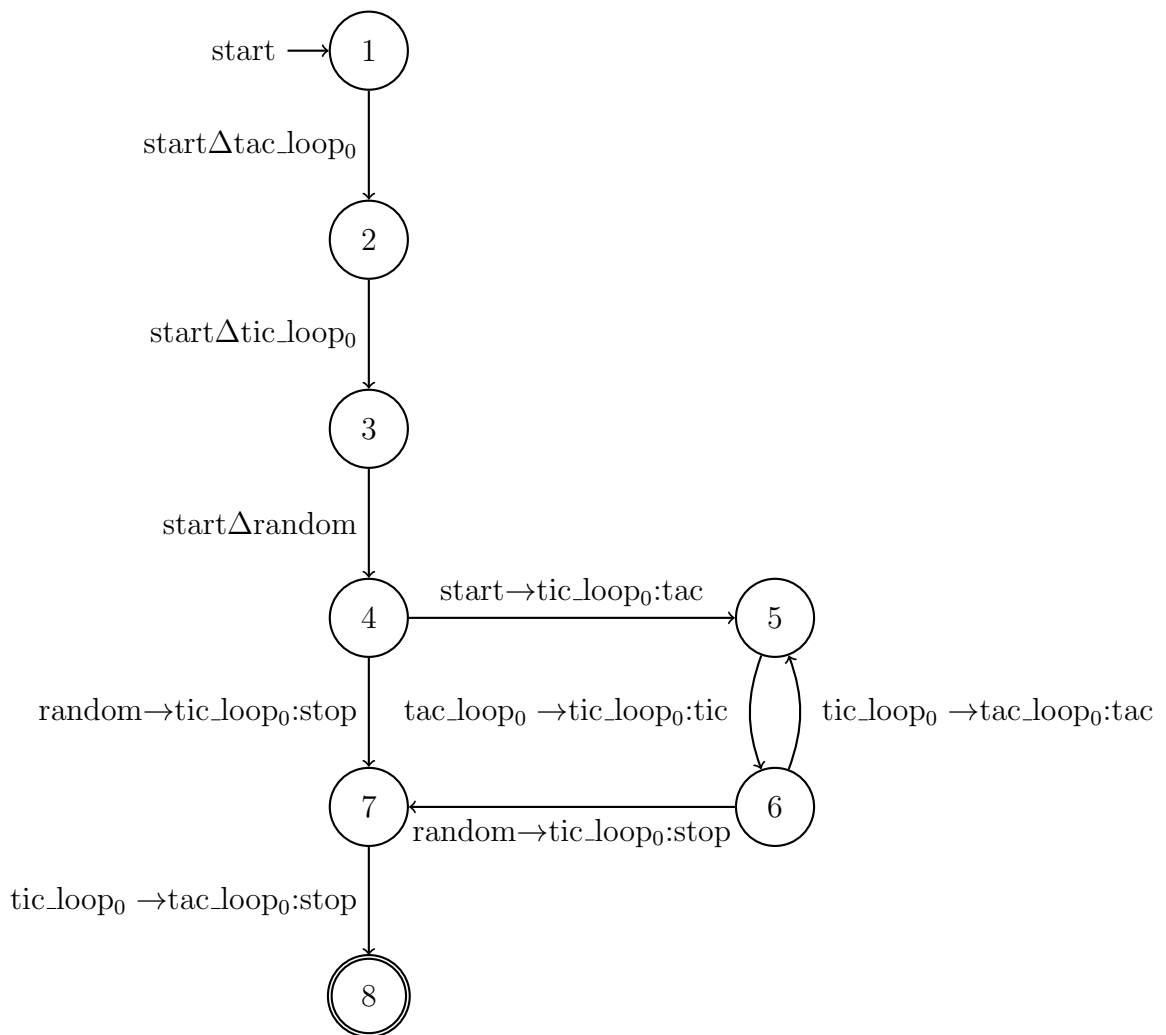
start

1

start$\Delta$tac_loop$_0$

2

start$\Delta$tic_loop$_0$

3

start$\Delta$random

4

start$\rightarrow$tic_loop$_0$:tac

5

random$\rightarrow$tic_loop$_0$:stop

tac_loop$_0$ $\rightarrow$tic_loop$_0$:tic

tic_loop$_0$ $\rightarrow$tac_loop$_0$:tac

7

random$\rightarrow$tic_loop$_0$:stop

6

tic_loop$_0$ $\rightarrow$tac_loop$_0$:stop

8